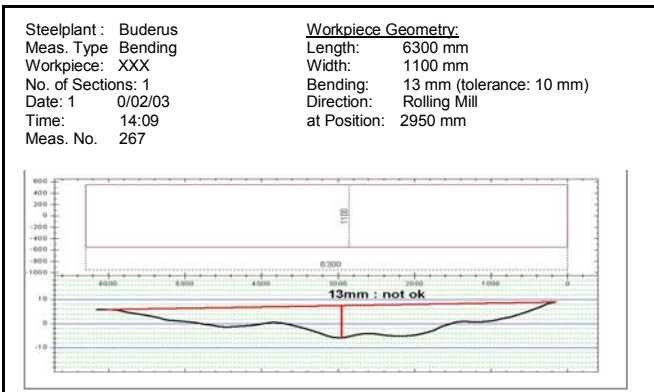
Steelplant : Buderus
Meas. Type Bending
Workpiece: XXX
No. of Sections: 1
Date: 1 0/02/03
Time: 14:09
Meas. No. 267

Workpiece Geometry:
Length: 6300 mm
Width: 1100 mm
Bending: 13 mm (tolerance: 10 mm)
Direction: Rolling Mill
at Position: 2950 mm

600
400
200
0
-200
-400
-600
-800
-1000

1100

6300

6000 5000 4000 3000 2000 1000 0

13mm : not ok

10
0
-10